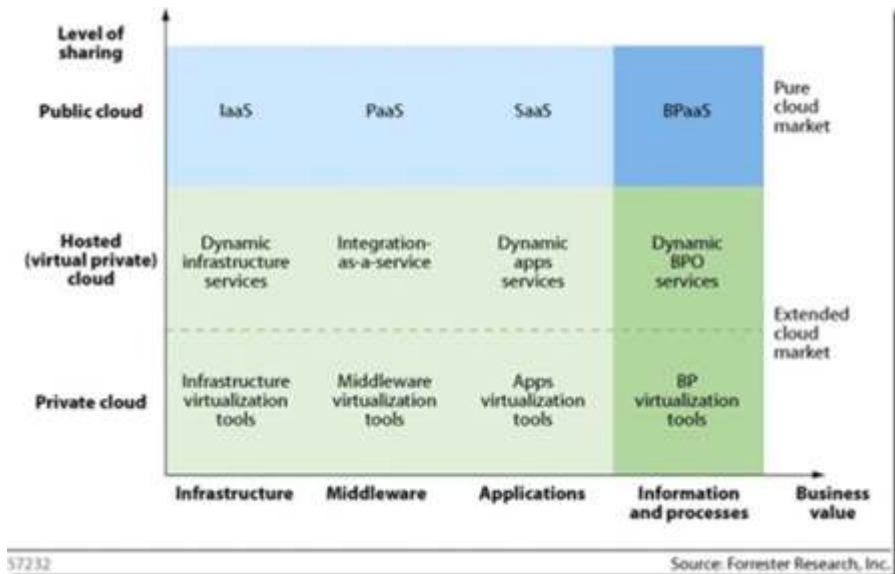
Level of sharing

Public cloud

IaaS

PaaS

SaaS

BPaaS

Pure cloud market

Hosted (virtual private) cloud

Dynamic infrastructure services

Integration-as-a-service

Dynamic apps services

Dynamic BPO services

Extended cloud market

Private cloud

Infrastructure virtualization tools

Middleware virtualization tools

Apps virtualization tools

BP virtualization tools

Infrastructure

Middleware

Applications

Information and processes

Business value

57232

Source: Forrester Research, Inc.